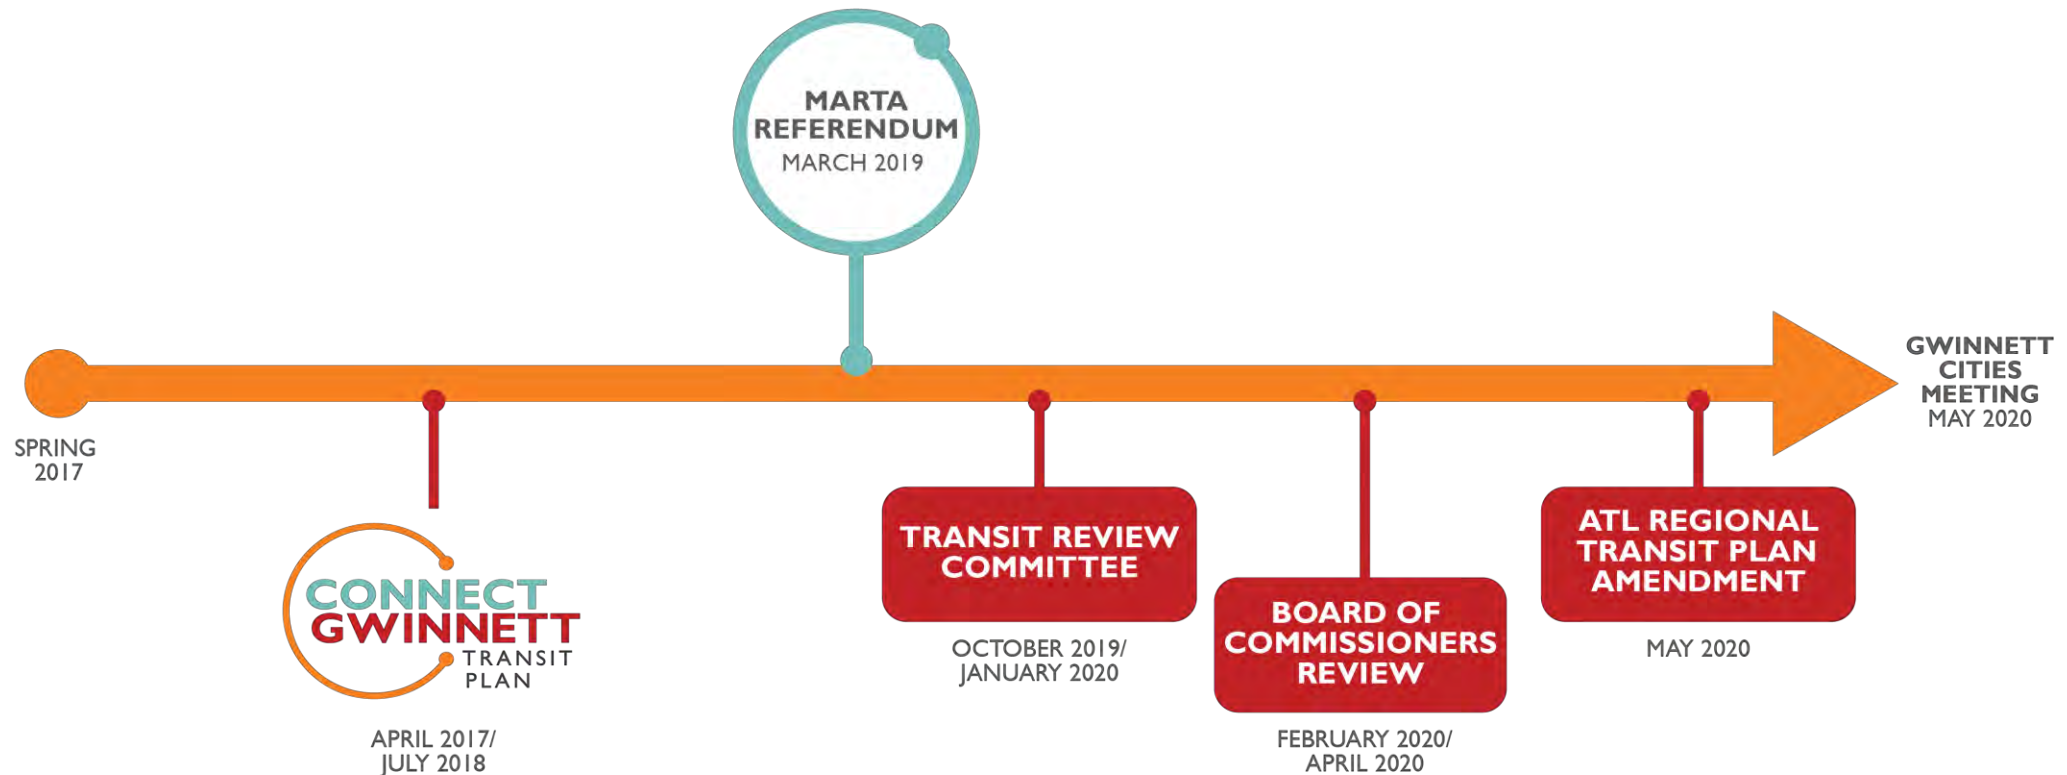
MARTA REFERENDUM
MARCH 2019

SPRING 2017

CONNECT GWINNETT TRANSIT PLAN

APRIL 2017/ JULY 2018

TRANSIT REVIEW COMMITTEE

OCTOBER 2019/ JANUARY 2020

BOARD OF COMMISSIONERS REVIEW

FEBRUARY 2020/ APRIL 2020

ATL REGIONAL TRANSIT PLAN AMENDMENT

MAY 2020

GWINNETT CITIES MEETING
MAY 2020